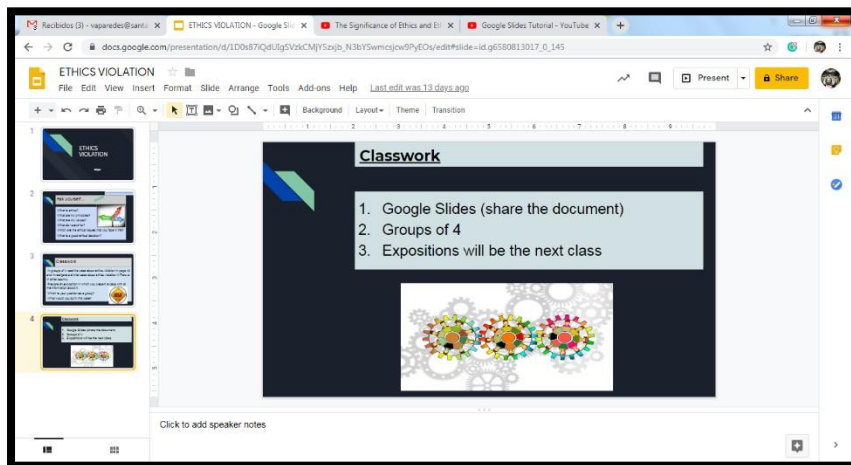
Recibidos (3) - vaparedes@santa ×
ETHICS VIOLATION - Google Sli ×
The Significance of Ethics and Et ×
Google Slides Tutorial - YouTube ×
+

docs.google.com/presentation/d/1D0s87iQdUIgSVzkCMjYSzxjb_N3bYSwmcsjcw9PyEOs/edit#slide=id.g6580813017_0_145

ETHICS VIOLATION
File Edit View Insert Format Slide Arrange Tools Add-ons Help Last edit was 13 days ago

Present
Share

Background Layout Theme Transition

1
ETHICS VIOLATION

2
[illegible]

3
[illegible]

4
Classwork

Classwork

1. Google Slides (share the document)
2. Groups of 4
3. Expositions will be the next class

Click to add speaker notes